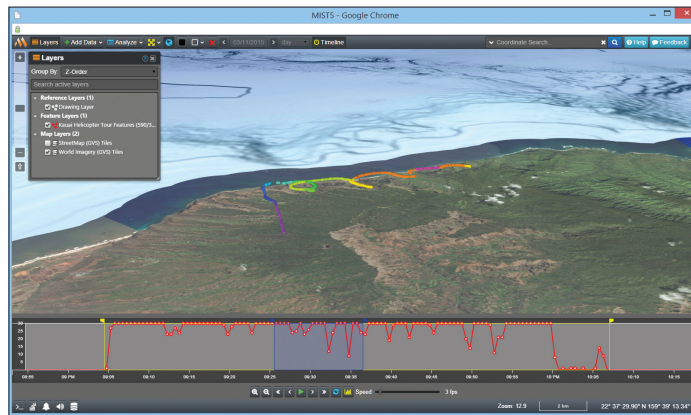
MISTS - Google Chrome

Layers + Add Data Analyze Timeline 03/11/2015 day Coordinate Search... Help Feedback

Layers

Group By: Z-Order

Search active layers

Reference Layers (1)
Drawing Layer
Feature Layers (1)
Kauai Helicopter Tour Features (190/3...
Map Layers (2)
StreetMap (GVS) Tiles
World Imagery (GVS) Tiles

30
25
20
15
10
5
0

09:50 09 PM 09:05 09:10 09:15 09:20 09:25 09:30 09:35 09:40 09:45 09:50 09:55 10 PM 10:05 10:10 10:15

Speed 3 fps

Zoom: 12.9 3 km 22° 37' 29.90" N 159° 39' 13.34"